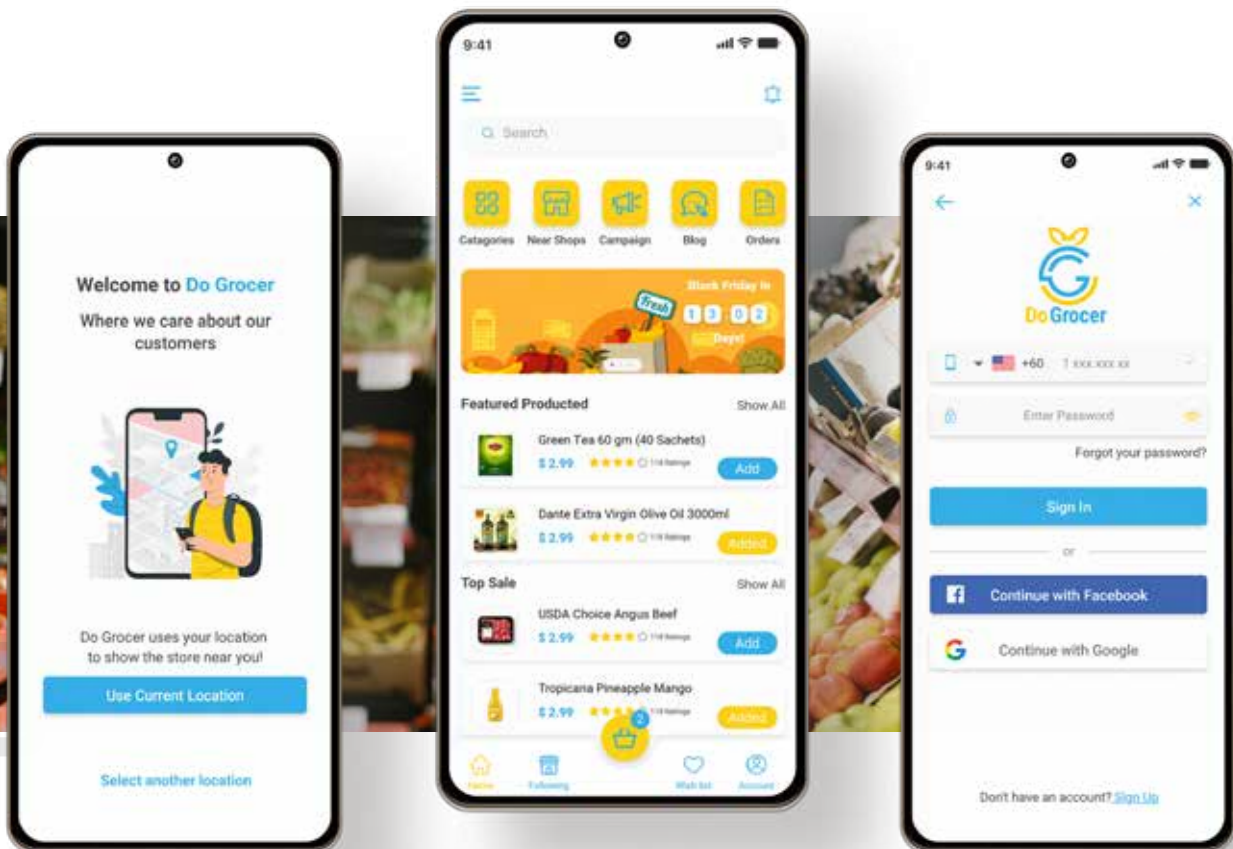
Welcome to Do Grocer

Where we care about our customers

Do Grocer uses your location to show the store near you!

Use Current Location

Select another location

9:41

Search

Categories
Near Shops
Campaign
Blog
Orders

Fresh

Black Friday in

1 3 0 2

Days!

Featured Producted
Show All

Green Tea 60 gm (40 Sachets)
$ 2.99
118 Ratings
Add

Dante Extra Virgin Olive Oil 3000ml
$ 2.99
118 Ratings
Added

Top Sale
Show All

USDA Choice Angus Beef
$ 2.99
118 Ratings
Add

Tropicana Pineapple Mango
$ 2.99
118 Ratings
Added

2

Home
Following
Wish list
Account

9:41

Do Grocer

+60
1 xxx xxx xx

Enter Password

Forgot your password?

Sign In

or

Continue with Facebook

Continue with Google

Don't have an account? Sign Up